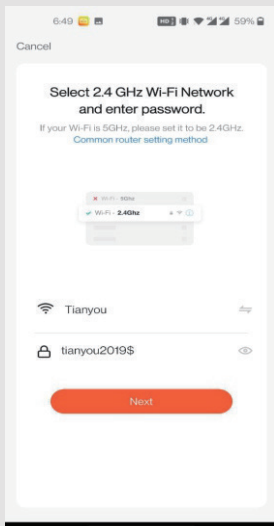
6:49 59%

Cancel

Select 2.4 GHz Wi-Fi Network and enter password.

If your Wi-Fi is 5GHz, please set it to be 2.4GHz.
Common router setting method

Wi-Fi - 5Ghz

Wi-Fi - 2.4Ghz

Tianyou

tianyou2019$

Next